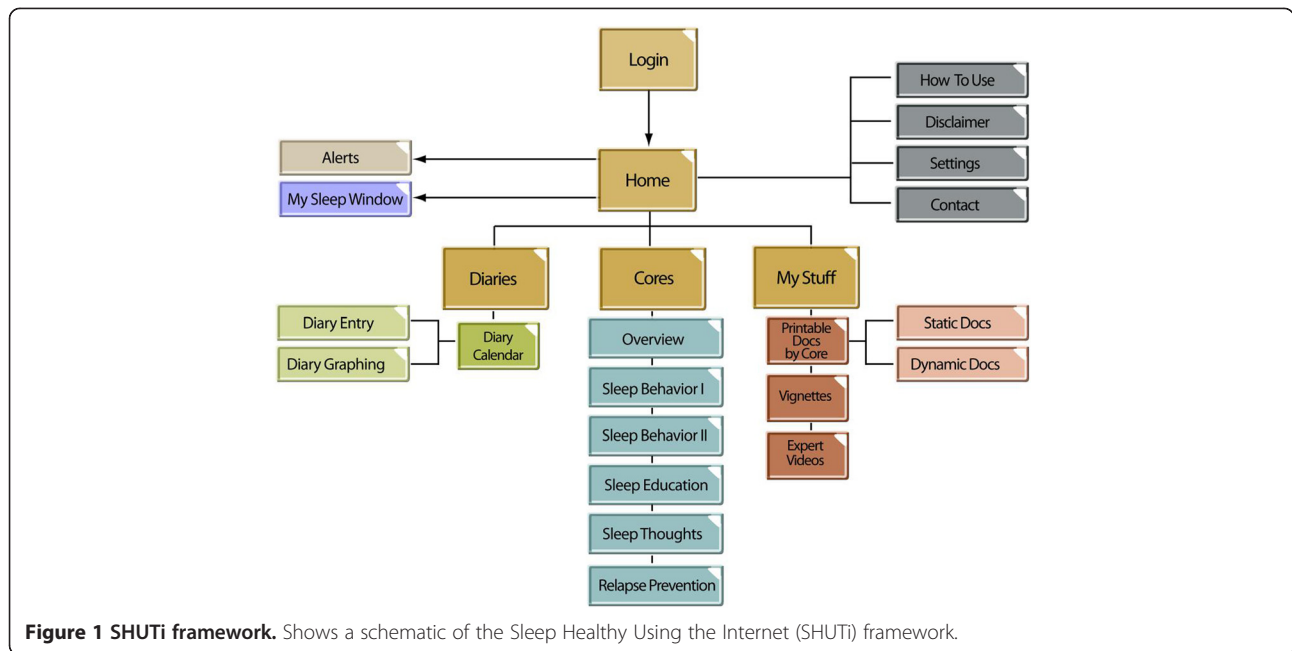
Login

How To Use

Disclaimer

Settings

Contact

Alerts

My Sleep Window

Home

Diaries

Cores

My Stuff

Diary Entry

Diary Graphing

Diary Calendar

Overview

Sleep Behavior I

Sleep Behavior II

Sleep Education

Sleep Thoughts

Relapse Prevention

Printable Docs by Core

Static Docs

Dynamic Docs

Vignettes

Expert Videos

**Figure 1 SHUTi framework.** Shows a schematic of the Sleep Healthy Using the Internet (SHUTi) framework.